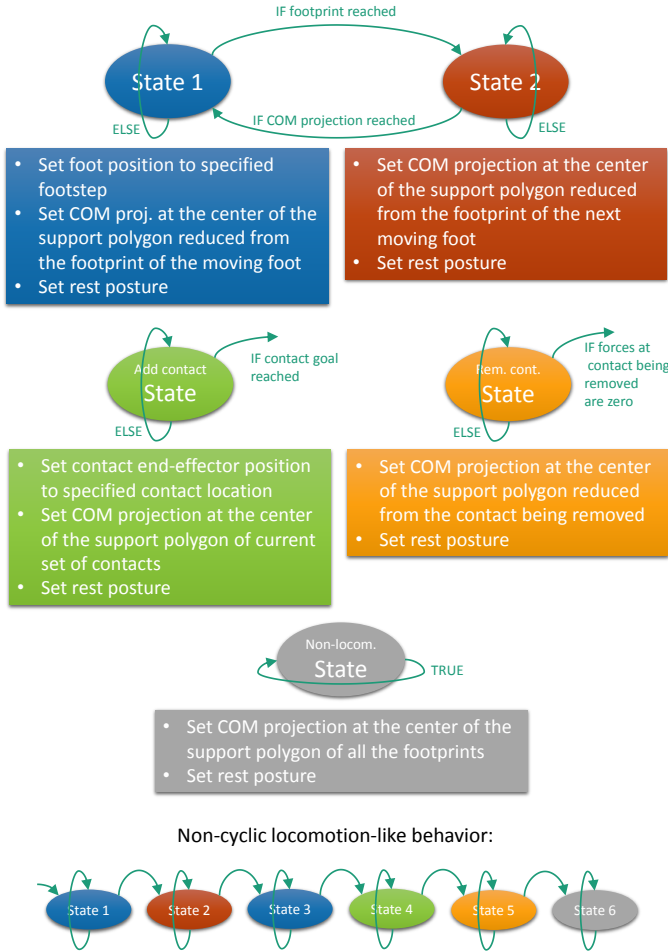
IF footprint reached

State 1

State 2

ELSE

IF COM projection reached

ELSE

• Set foot position to specified footstep
• Set COM proj. at the center of the support polygon reduced from the footprint of the moving foot
• Set rest posture

• Set COM projection at the center of the support polygon reduced from the footprint of the next moving foot
• Set rest posture

Add contact
State

IF contact goal reached

ELSE

Rem. cont.
State

IF forces at contact being removed are zero

ELSE

• Set contact end-effector position to specified contact location
• Set COM projection at the center of the support polygon of current set of contacts
• Set rest posture

• Set COM projection at the center of the support polygon reduced from the contact being removed
• Set rest posture

Non-locom.
State

TRUE

• Set COM projection at the center of the support polygon of all the footprints
• Set rest posture

Non-cyclic locomotion-like behavior:

State 1

State 2

State 3

State 4

State 5

State 6